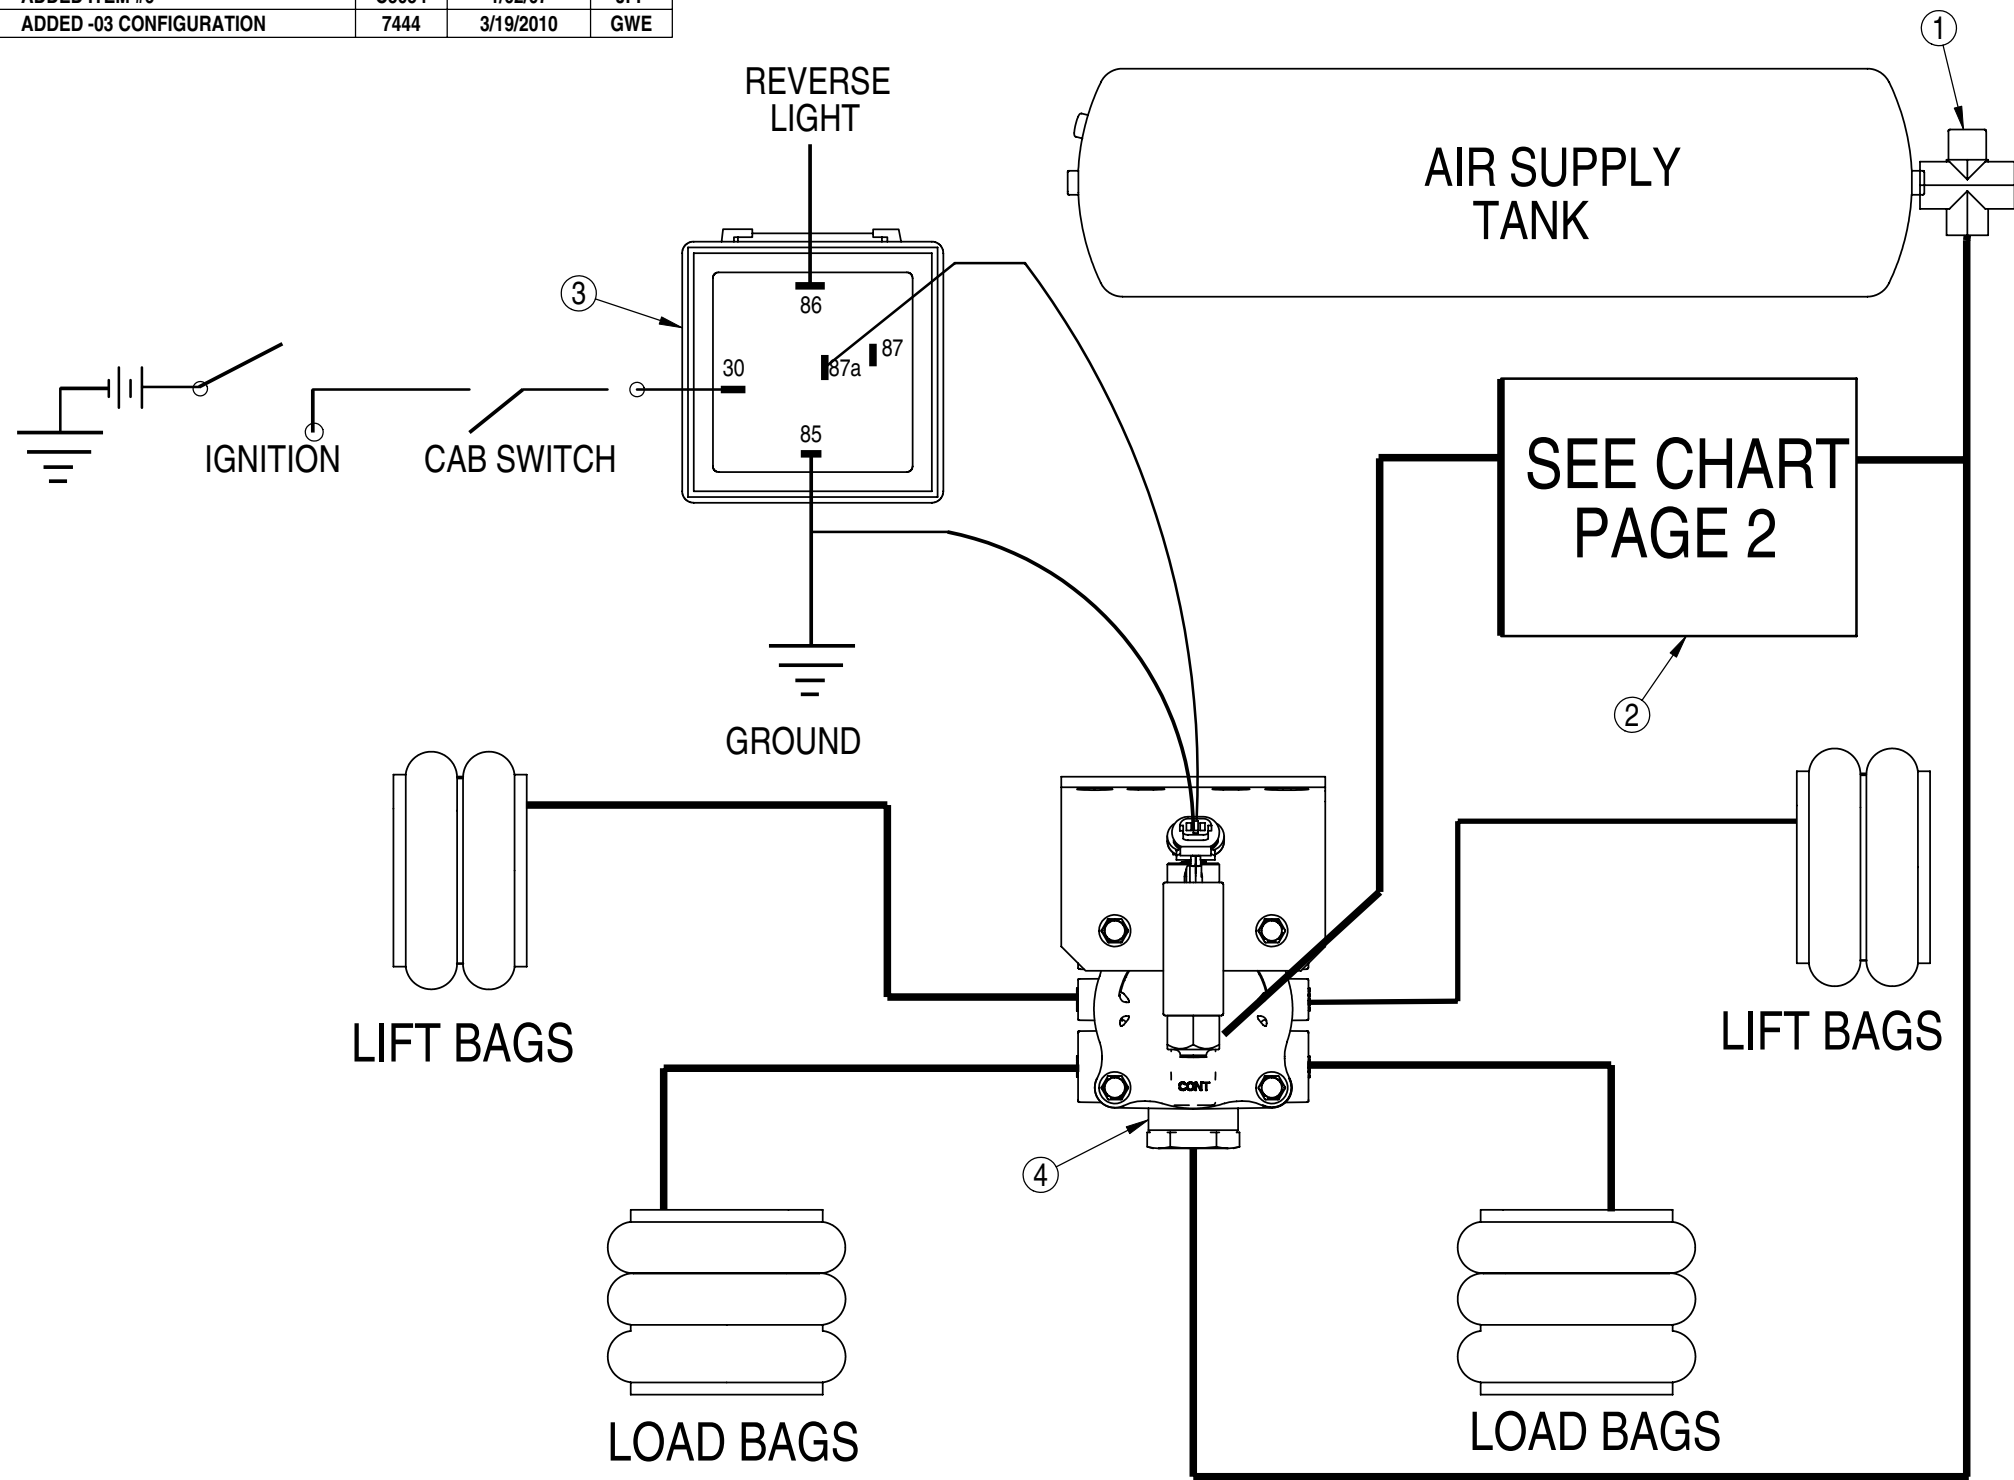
| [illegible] | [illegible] | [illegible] | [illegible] |
|---|---|---|---|
| ADDED -03 CONFIGURATION | 7444 | 3/19/2010 | GWE |

1

AIR SUPPLY TANK

REVERSE LIGHT

3

86

30

87a

87

85

IGNITION

CAB SWITCH

SEE CHART PAGE 2

2

GROUND

LIFT BAGS

LIFT BAGS

CONT

4

LOAD BAGS

LOAD BAGS